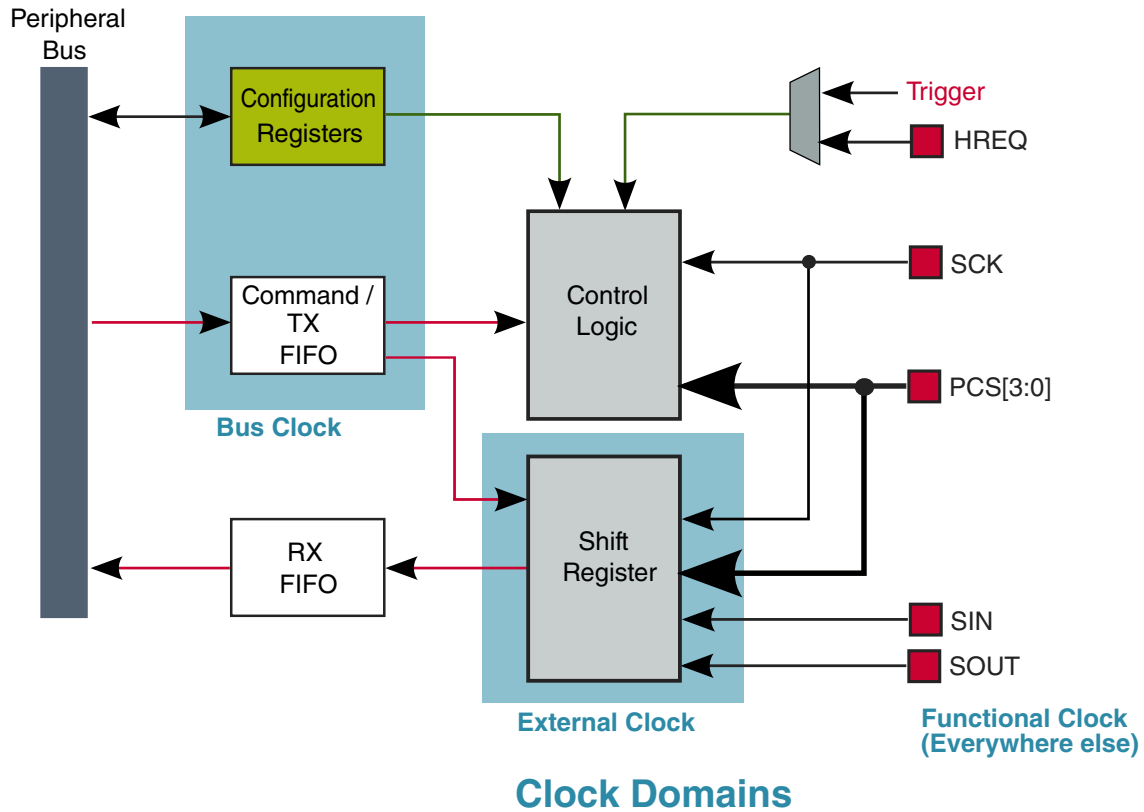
Peripheral Bus

Configuration Registers

Trigger

HREQ

Control Logic

SCK

Command / TX FIFO

PCS[3:0]

Bus Clock

Shift Register

RX FIFO

SIN

SOUT

External Clock

Functional Clock (Everywhere else)

Clock Domains